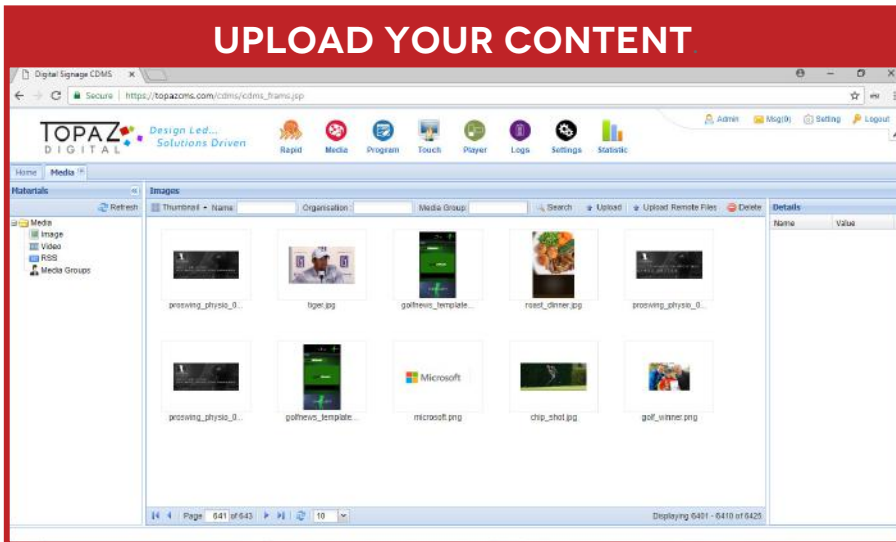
UPLOAD YOUR CONTENT

Digital Signage CDMS ×

Secure | https://topazcms.com/cdms/cdms_frame.jsp

TOPAZ DIGITAL

Design Led... Solutions Driven

Rapid Media Program Touch Player Logs Settings Statistic

Admin Msg(0) Setting Logout

Home Media

Materials

Refresh

Media
Image
Video
RSS
Media Groups

Images

Thumbnail Name Organisation Media Group Search Upload Upload Remote Files Delete

proswing_physio_0... tiger.jpg golfnews_template... roast_dinner.jpg proswing_physio_0...

proswing_physio_0... golfnews_template... microsoft.png chip_shot.jpg golf_winner.png

Microsoft

Page 641 of 643 10

Displaying 6401 - 6410 of 6426

Details

Name Value